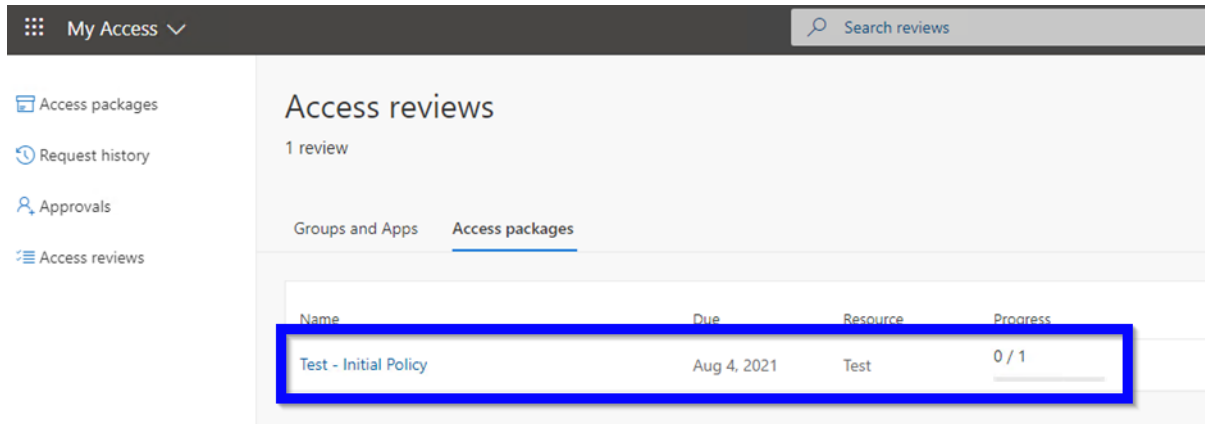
My Access

Search reviews

Access packages

Request history

Approvals

Access reviews

Access reviews

1 review

Groups and Apps

Access packages

| Name | Due | Resource | Progress |
|---|---|---|---|
| Test - Initial Policy | Aug 4, 2021 | Test | 0 / 1 |